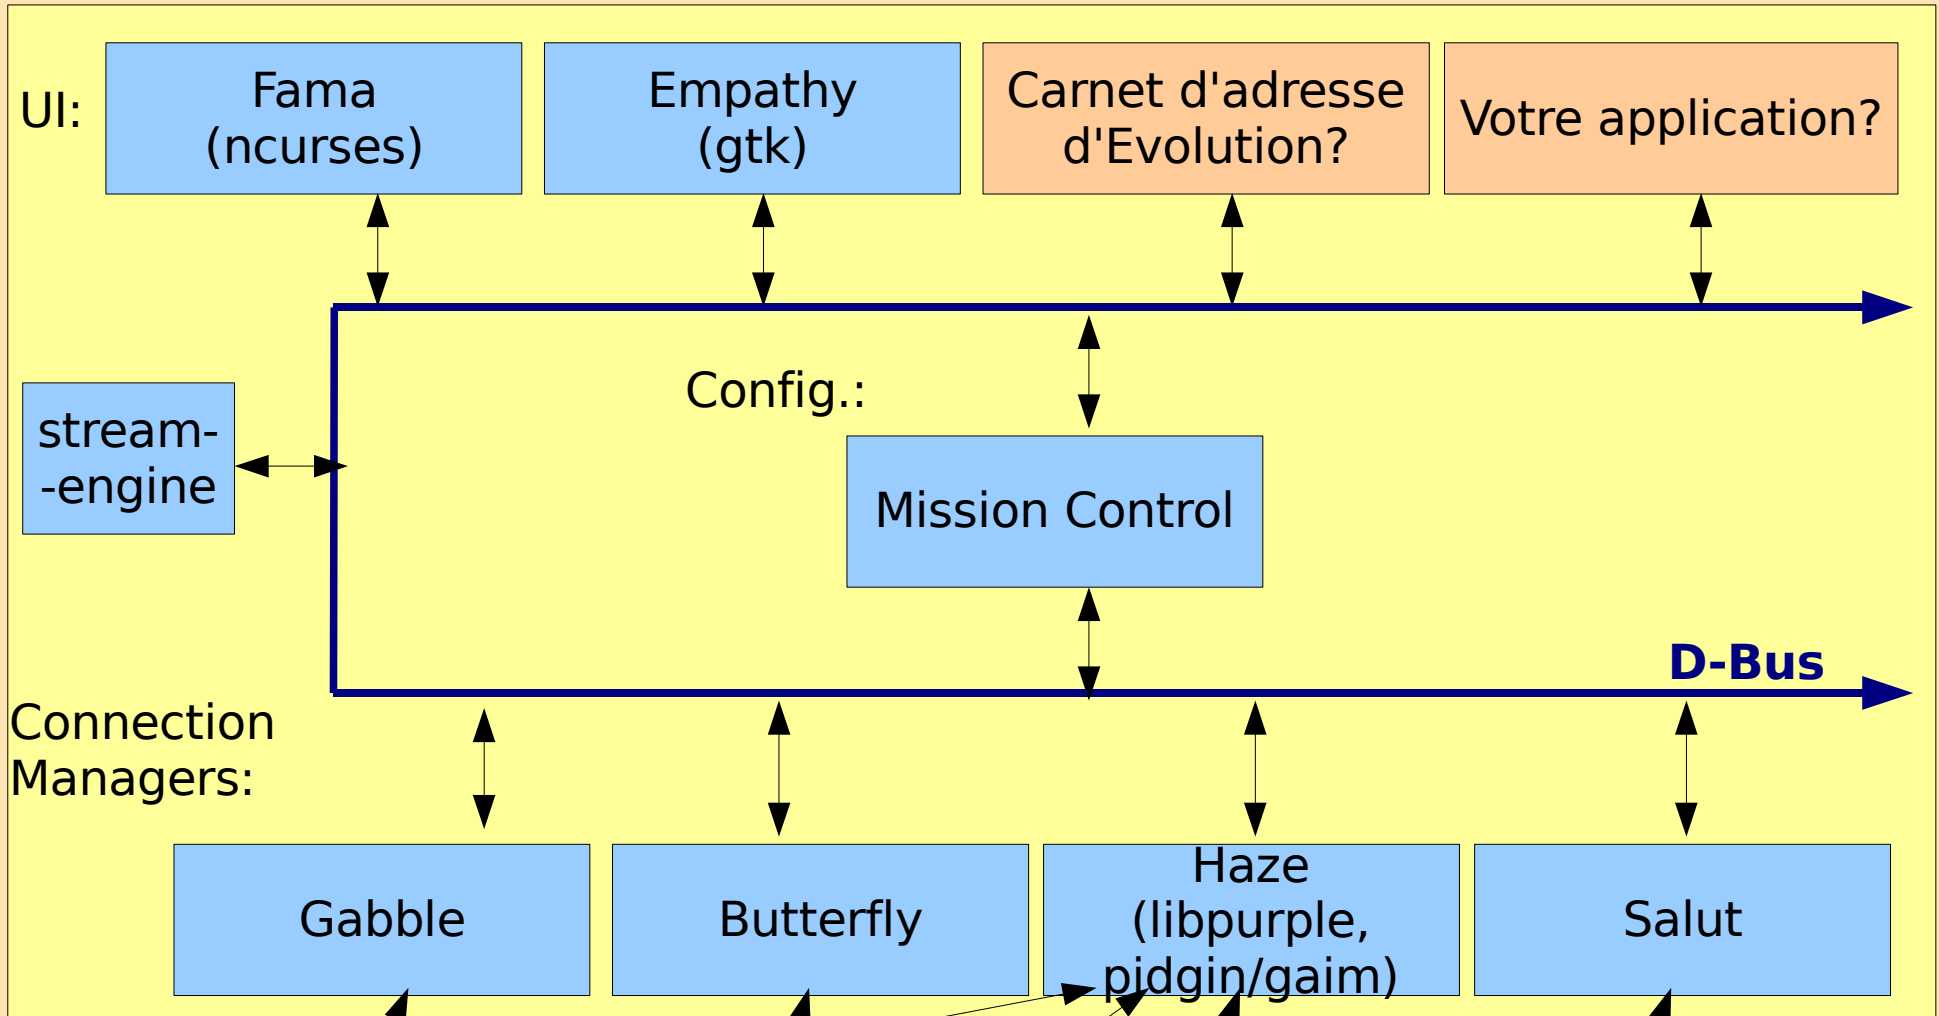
UI:

Fama (ncurses)

Empathy (gtk)

Carnet d'adresse d'Evolution?

Votre application?

stream- -engine

Config.:

Mission Control

D-Bus

Connection Managers:

Gabble

Butterfly

Haze (libpurple, pidgin/gaim)

Salut